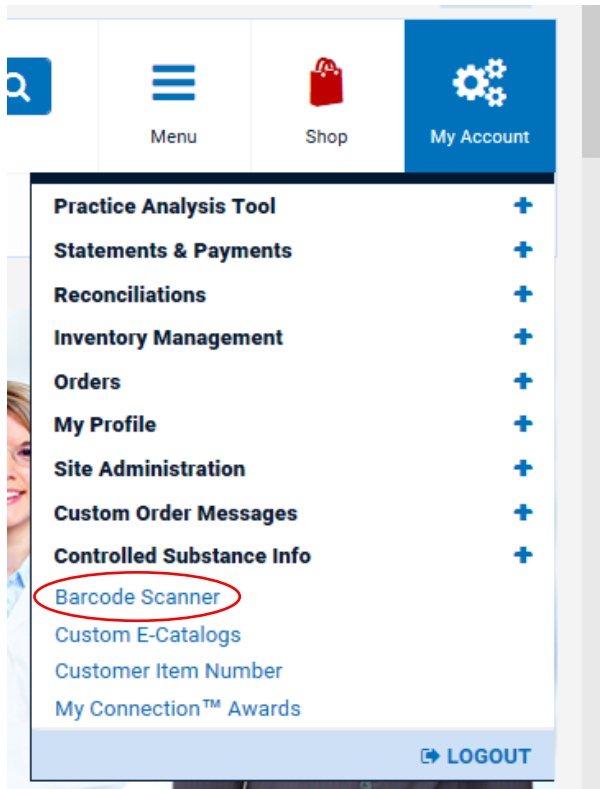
Menu

Shop

My Account

Practice Analysis Tool +
Statements & Payments +
Reconciliations +
Inventory Management +
Orders +
My Profile +
Site Administration +
Custom Order Messages +
Controlled Substance Info +
Barcode Scanner
Custom E-Catalogs
Customer Item Number
My Connection™ Awards

LOGOUT